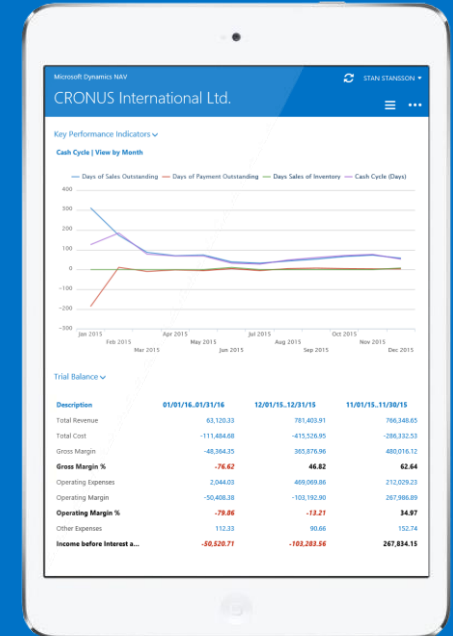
Microsoft Dynamics NAV

STAN STANSSON

CRONUS International Ltd.

Key Performance Indicators

Cash Cycle | View by Month

Days of Sales Outstanding
Days of Payment Outstanding
Days Sales of Inventory
Cash Cycle (Days)

300
200
100
0
−100
−200
−300

Jan 2015
Feb 2015
Mar 2015
Apr 2015
May 2015
Jun 2015
Jul 2015
Aug 2015
Sep 2015
Oct 2015
Nov 2015
Dec 2015

Trial Balance

| Description | 01/01/16..01/31/16 | 12/01/15..12/31/15 | 11/01/15..11/30/15 |
|---|---|---|---|
| Total Revenue | 63,120.33 | 781,403.91 | 766,348.65 |
| Total Cost | -111,484.68 | -415,526.95 | -286,332.53 |
| Gross Margin | -48,364.35 | 365,876.96 | 480,016.12 |
| Gross Margin % | -76.62 | 46.82 | 62.64 |
| Operating Expenses | 2,044.03 | 469,069.86 | 212,029.23 |
| Operating Margin | -50,408.38 | -103,192.90 | 267,986.89 |
| Operating Margin % | -79.86 | -13.21 | 34.97 |
| Other Expenses | 112.33 | 90.66 | 152.74 |
| Income before Interest a... | -50,520.71 | -103,283.56 | 267,834.15 |